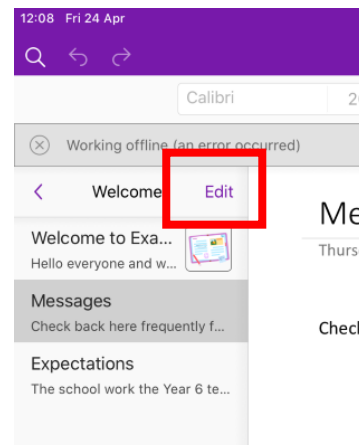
12:08 Fri 24 Apr

Calibri

Working offline (an error occurred)

Welcome Edit

Welcome to Exa...
Hello everyone and w...

Messages
Check back here frequently f...

Expectations
The school work the Year 6 te...

Me
Thurs

Check